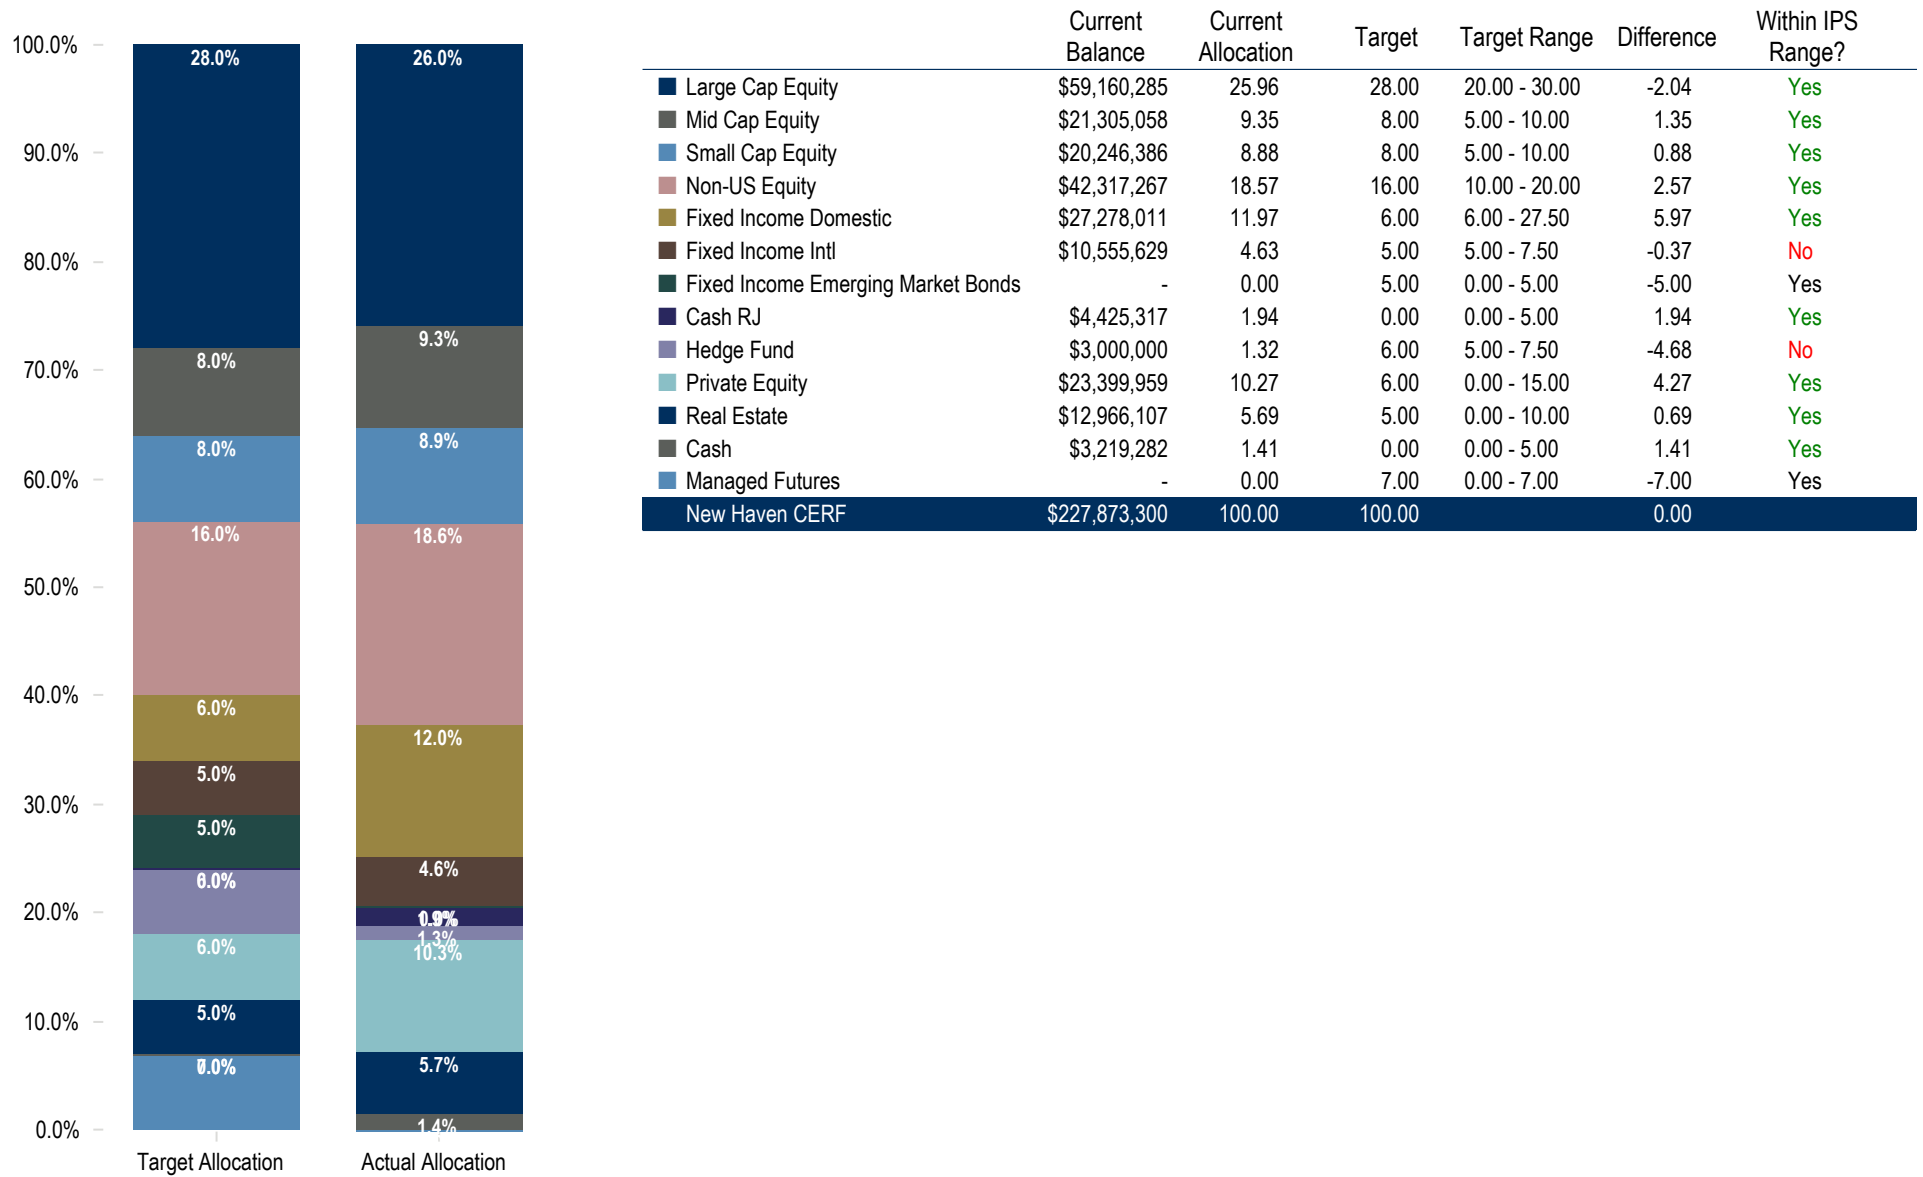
100.0%
90.0%
80.0%
70.0%
60.0%
50.0%
40.0%
30.0%
20.0%
10.0%
0.0%

28.0%
8.0%
8.0%
16.0%
6.0%
5.0%
5.0%
6.0%
6.0%
5.0%
7.0%

26.0%
9.3%
8.9%
18.6%
12.0%
4.6%
1.9%
1.3%
10.3%
5.7%
1.4%

Target Allocation
Actual Allocation

| | Current Balance | Current Allocation | Target | Target Range | Difference | Within IPS Range? |
|---|---|---|---|---|---|---|
| Large Cap Equity | $59,160,285 | 25.96 | 28.00 | 20.00 - 30.00 | -2.04 | Yes |
| Mid Cap Equity | $21,305,058 | 9.35 | 8.00 | 5.00 - 10.00 | 1.35 | Yes |
| Small Cap Equity | $20,246,386 | 8.88 | 8.00 | 5.00 - 10.00 | 0.88 | Yes |
| Non-US Equity | $42,317,267 | 18.57 | 16.00 | 10.00 - 20.00 | 2.57 | Yes |
| Fixed Income Domestic | $27,278,011 | 11.97 | 6.00 | 6.00 - 27.50 | 5.97 | Yes |
| Fixed Income Intl | $10,555,629 | 4.63 | 5.00 | 5.00 - 7.50 | -0.37 | No |
| Fixed Income Emerging Market Bonds | - | 0.00 | 5.00 | 0.00 - 5.00 | -5.00 | Yes |
| Cash RJ | $4,425,317 | 1.94 | 0.00 | 0.00 - 5.00 | 1.94 | Yes |
| Hedge Fund | $3,000,000 | 1.32 | 6.00 | 5.00 - 7.50 | -4.68 | No |
| Private Equity | $23,399,959 | 10.27 | 6.00 | 0.00 - 15.00 | 4.27 | Yes |
| Real Estate | $12,966,107 | 5.69 | 5.00 | 0.00 - 10.00 | 0.69 | Yes |
| Cash | $3,219,282 | 1.41 | 0.00 | 0.00 - 5.00 | 1.41 | Yes |
| Managed Futures | - | 0.00 | 7.00 | 0.00 - 7.00 | -7.00 | Yes |
| New Haven CERF | $227,873,300 | 100.00 | 100.00 | | 0.00 | |